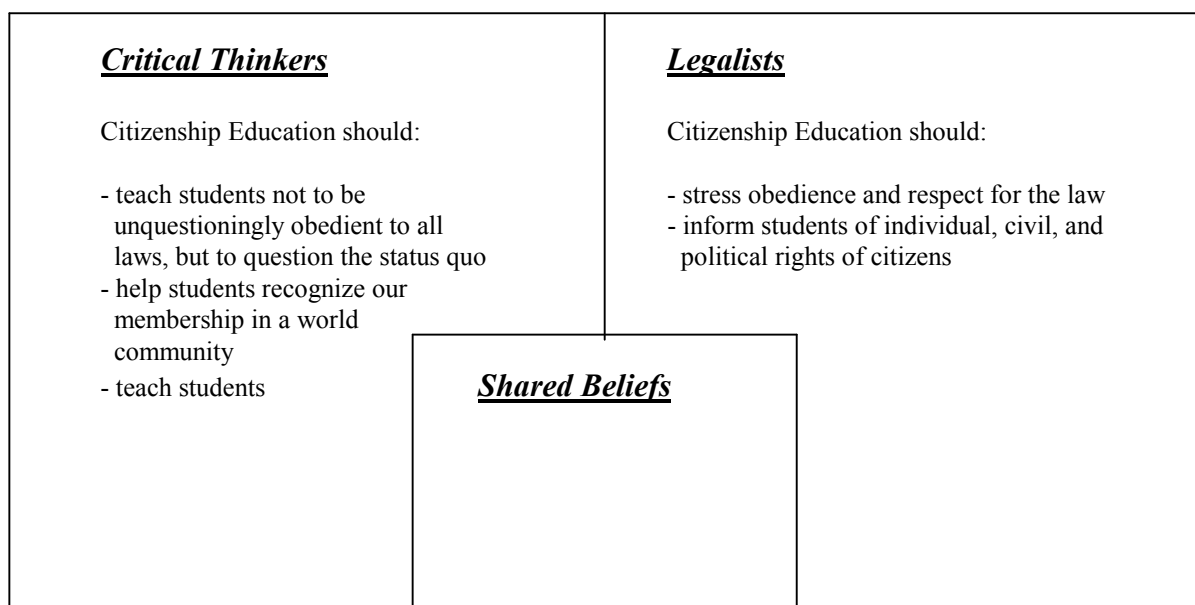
***Critical Thinkers***

Citizenship Education should:

- teach students not to be unquestioningly obedient to all laws, but to question the status quo
- help students recognize our membership in a world community
- teach students

***Legalists***

Citizenship Education should:

- stress obedience and respect for the law
- inform students of individual, civil, and political rights of citizens

***Shared Beliefs***